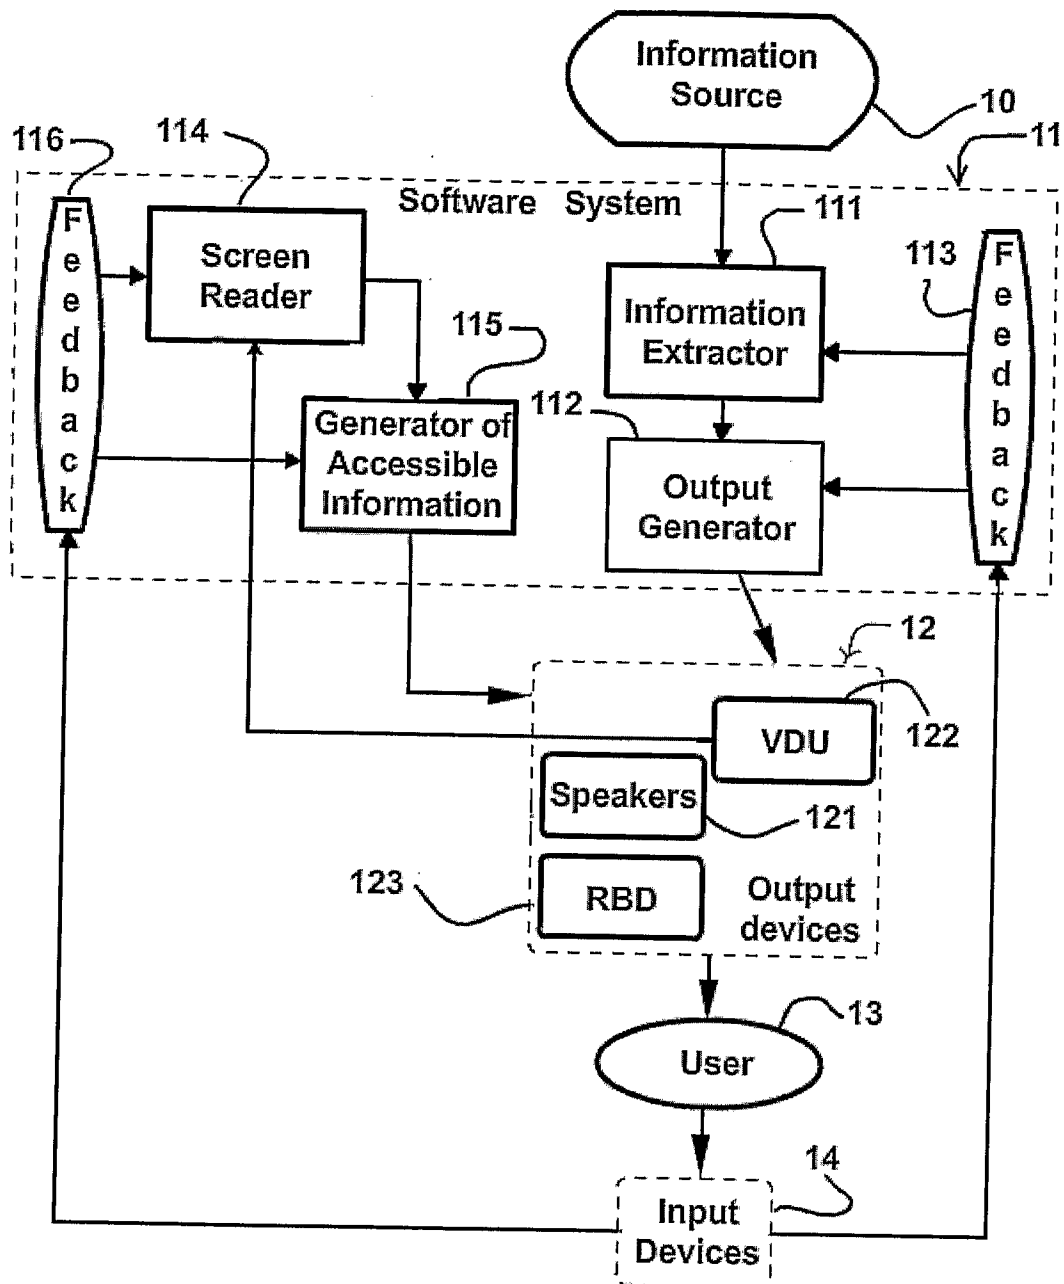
Information Source

10

11

116

114

Software System

111

Feedback

Screen Reader

113

Information Extractor

Feedback

115

112

Generator of Accessible Information

Output Generator

12

VDU

122

Speakers

121

123

RBD

Output devices

13

User

14

Input Devices